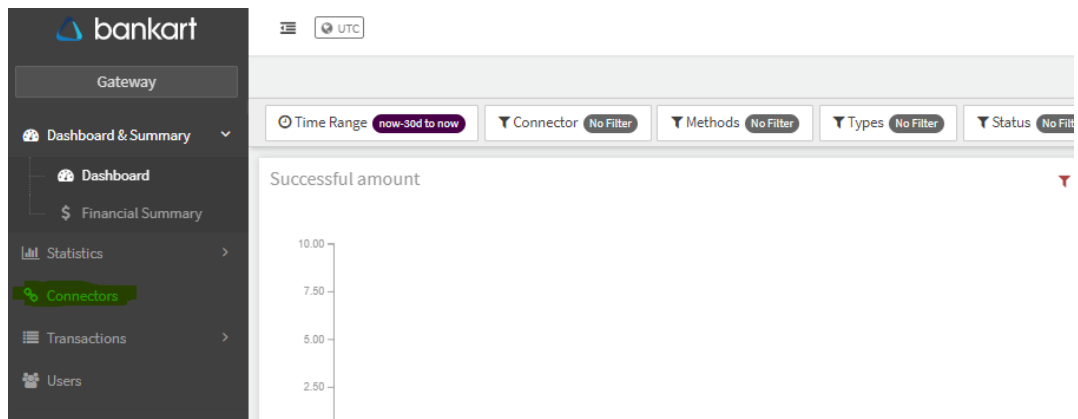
bankart

Gateway

Dashboard & Summary

Dashboard

$ Financial Summary

Statistics

Connectors

Transactions

Users

UTC

Time Range now-30d to now

Connector No Filter

Methods No Filter

Types No Filter

Status No Filt

Successful amount

10.00

7.50

5.00

2.50